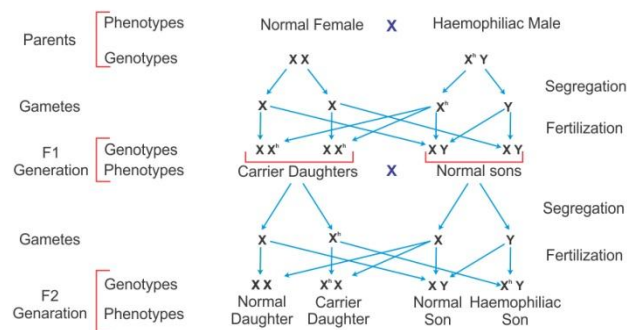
Parents | Phenotypes | Normal Female X Haemophiliac Male
| Genotypes | X X | $X^h$ Y

Gametes | X | X | $X^h$ | Y

Segregation

Fertilization

F1 Generation | Genotypes | X $X^h$ | X $X^h$ | X Y | X Y
| Phenotypes | Carrier Daughters X Normal sons

Segregation

Gametes | X | $X^h$ | X | Y

Fertilization

F2 Genaration | Genotypes | X X | $X^h$ X | X Y | $X^h$ Y
| Phenotypes | Normal Daughter | Carrier Daughter | Normal Son | Haemophiliac Son